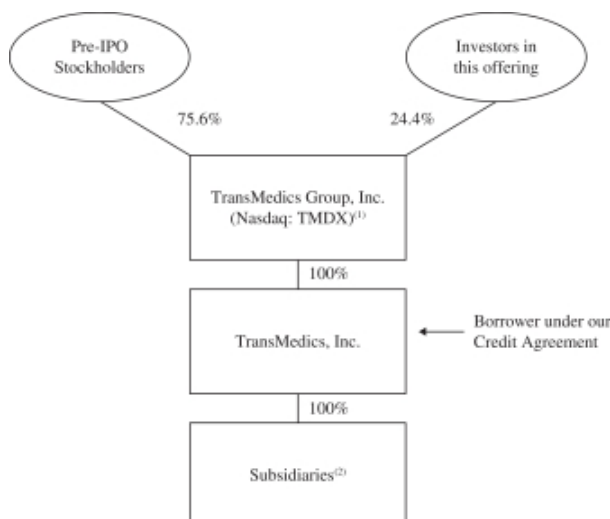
Pre-IPO Stockholders

Investors in this offering

75.6%

24.4%

TransMedics Group, Inc. (Nasdaq: TMDX)$^{(1)}$

100%

TransMedics, Inc.

Borrower under our Credit Agreement

100%

Subsidiaries$^{(2)}$